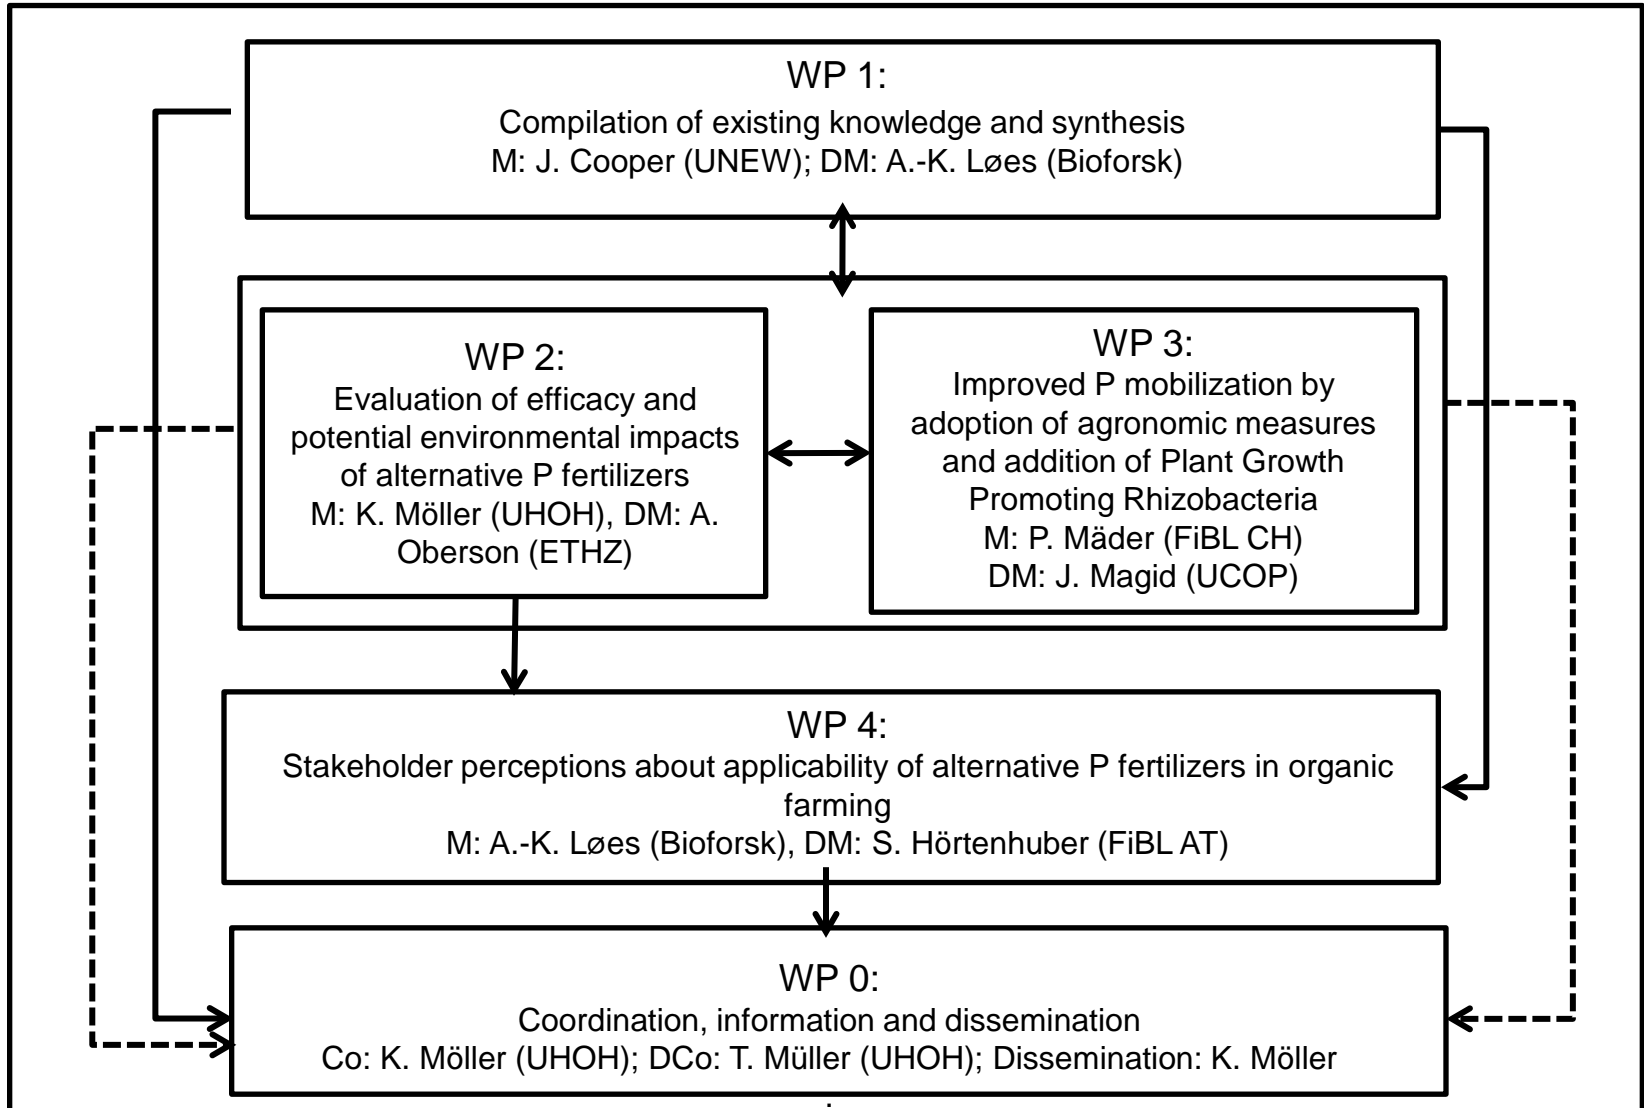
WP 1:
Compilation of existing knowledge and synthesis
M: J. Cooper (UNEW); DM: A.-K. Løes (Bioforsk)

WP 2:
Evaluation of efficacy and potential environmental impacts of alternative P fertilizers
M: K. Möller (UHOH), DM: A. Oberson (ETHZ)

WP 3:
Improved P mobilization by adoption of agronomic measures and addition of Plant Growth Promoting Rhizobacteria
M: P. Mäder (FiBL CH)
DM: J. Magid (UCOP)

WP 4:
Stakeholder perceptions about applicability of alternative P fertilizers in organic farming
M: A.-K. Løes (Bioforsk), DM: S. Hörtenhuber (FiBL AT)

WP 0:
Coordination, information and dissemination
Co: K. Möller (UHOH); DCo: T. Müller (UHOH); Dissemination: K. Möller